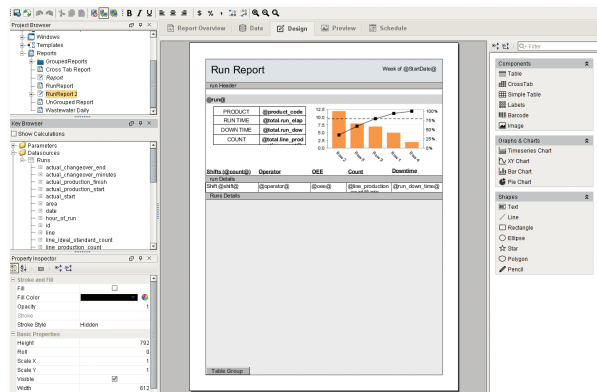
Project Browser
Windows
Templates
Reports
GroupedReports
Cross Tab Report
Report
RunReport
RunReport 2
UnGrouped Report
Wastewater Daily

Key Browser
Show Calculations
Parameters
Datasources
Runs
actual_changeover_end
actual_changeover_minutes
actual_production_finish
actual_production_start
actual_start
area
date
hour_of_run
id
line
line_ideal_standard_count
line_production_count

Property Inspector
Stroke and Fill
Fill
Fill Color
Opacity 1
Stroke
Stroke Style Hidden
Basic Properties
Height 792
Roll 0
Scale X 1
Scale Y 1
Visible
Width 612

Report Overview
Data
Design
Preview
Schedule

Run Report
Week of @StartDate@
Run Header
@run@
PRODUCT @product_code
RUN TIME @total.run_elap
DOWN TIME @total.run_dow
COUNT @total.line_prod
12.5
10.0
7.5
5.0
2.5
0.0
100%
75%
50%
25%
0%
Run 2
Run 1
Run 3
Run 5
Run 4
Shifts (@count@) Operator OEE Count Downtime
Run Details
Shift @shift@ @operator@ @oee@ @line_production @run_down_time@
Runs Details
Table Group

Filter
Components
Table
CrossTab
Simple Table
Labels
Barcode
Image
Graphs & Charts
Timeseries Chart
XY Chart
Bar Chart
Pie Chart
Shapes
Text
Line
Rectangle
Ellipse
Star
Polygon
Pencil